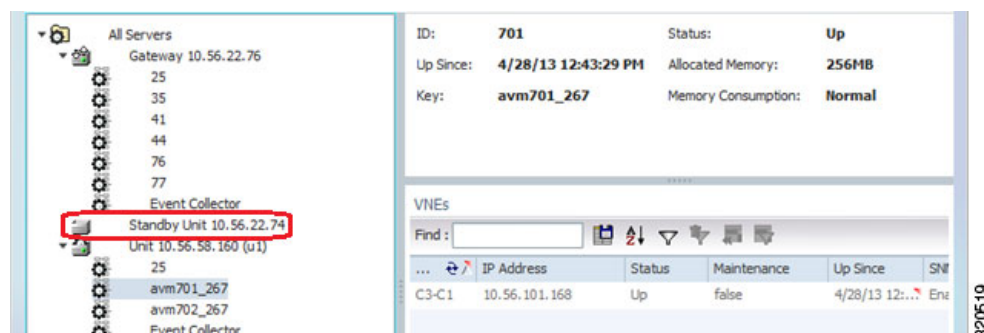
All Servers
Gateway 10.56.22.76
25
35
41
44
76
77
Event Collector
Standby Unit 10.56.22.74
Unit 10.56.58.160 (u1)
25
avm701_267
avm702_267
Event Collector

ID: 701
Up Since: 4/28/13 12:43:29 PM
Key: avm701_267

Status: Up
Allocated Memory: 256MB
Memory Consumption: Normal

VNEs
Find :

| ... | IP Address | Status | Maintenance | Up Since | SN |
|---|---|---|---|---|---|
| C3-C1 | 10.56.101.168 | Up | false | 4/28/13 12:.. | Ena |

320519